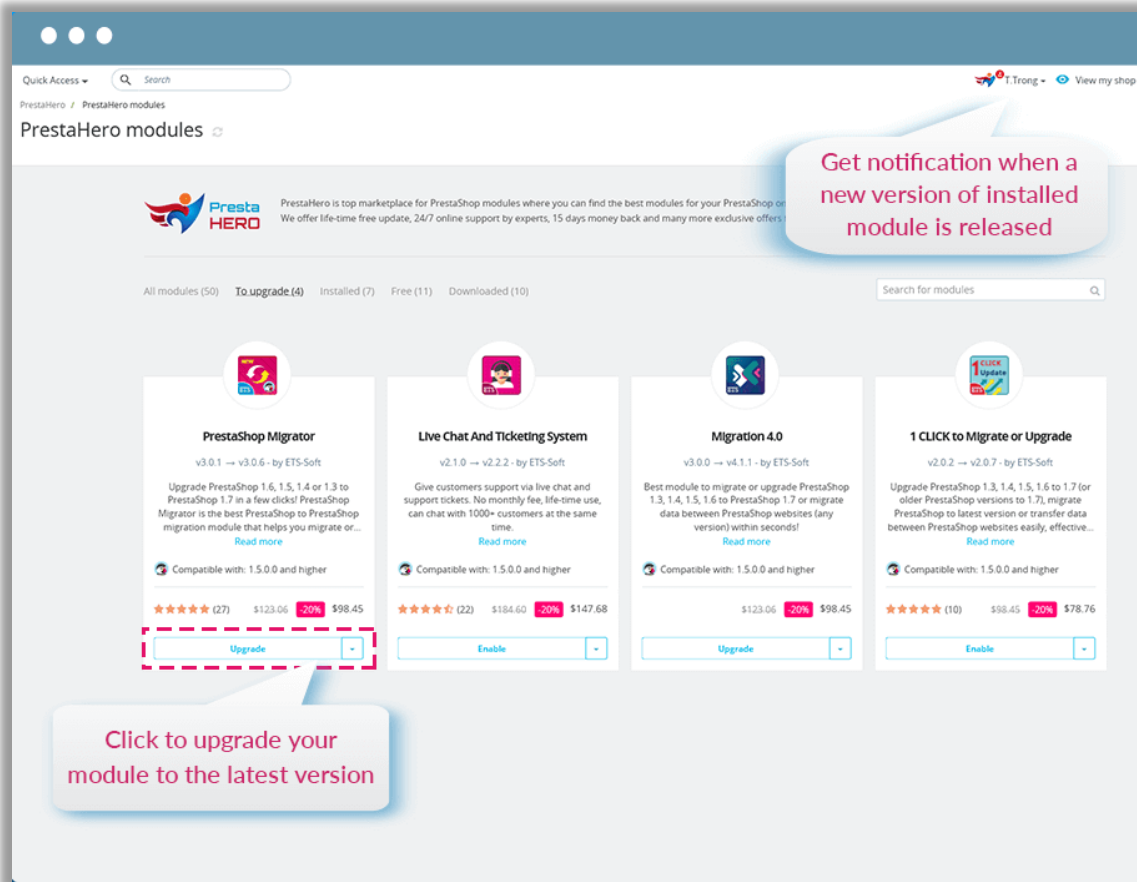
Quick Access ▾ Search

4 T.Trong ▾ View my shop

PrestaHero / PrestaHero modules

PrestaHero modules

Get notification when a new version of installed module is released

Presta HERO

PrestaHero is top marketplace for PrestaShop modules where you can find the best modules for your PrestaShop or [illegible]
We offer life-time free update, 24/7 online support by experts, 15 days money back and many more exclusive offers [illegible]

All modules (50) To upgrade (4) Installed (7) Free (11) Downloaded (10)

Search for modules

NEW ETS

PrestaShop Migrator
v3.0.1 → v3.0.6 - by ETS-Soft
Upgrade PrestaShop 1.6, 1.5, 1.4 or 1.3 to PrestaShop 1.7 in a few clicks! PrestaShop Migrator is the best PrestaShop to PrestaShop migration module that helps you migrate or...
Read more
Compatible with: 1.5.0.0 and higher
(27) $123.06 -20% $98.45
Upgrade

ETS

Live Chat And Ticketing System
v2.1.0 → v2.2.2 - by ETS-Soft
Give customers support via live chat and support tickets. No monthly fee, life-time use, can chat with 1000+ customers at the same time.
Read more
Compatible with: 1.5.0.0 and higher
(22) $184.60 -20% $147.68
Enable

ETS

Migration 4.0
v3.0.0 → v4.1.1 - by ETS-Soft
Best module to migrate or upgrade PrestaShop 1.3, 1.4, 1.5, 1.6 to PrestaShop 1.7 or migrate data between PrestaShop websites (any version) within seconds!
Read more
Compatible with: 1.5.0.0 and higher
$123.06 -20% $98.45
Upgrade

1 CLICK Update ETS

1 CLICK to Migrate or Upgrade
v2.0.2 → v2.0.7 - by ETS-Soft
Upgrade PrestaShop 1.3, 1.4, 1.5, 1.6 to 1.7 (or older PrestaShop versions to 1.7), migrate PrestaShop to latest version or transfer data between PrestaShop websites easily, effective...
Read more
Compatible with: 1.5.0.0 and higher
(10) $98.45 -20% $78.76
Enable

Click to upgrade your module to the latest version